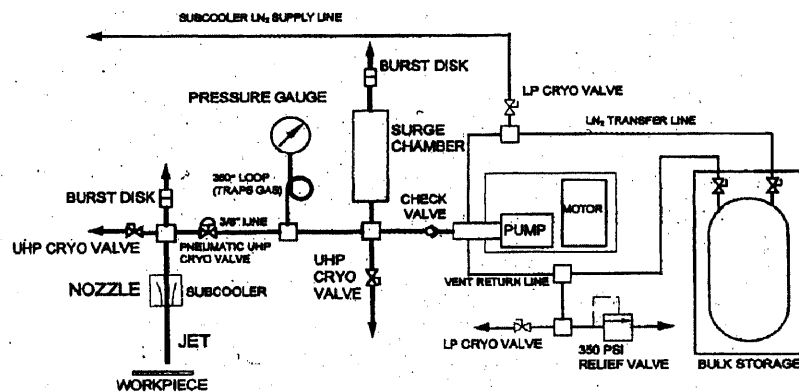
SUBCOOLER $LN_2$ SUPPLY LINE

BURST DISK

LP CRYO VALVE

PRESSURE GAUGE

SURGE CHAMBER

$LN_2$ TRANSFER LINE

360° LOOP (TRAPS GAS)

BURST DISK

3/8" LINE

CHECK VALVE

MOTOR

PUMP

UHP CRYO VALVE

PNEUMATIC UHP CRYO VALVE

UHP CRYO VALVE

NOZZLE

SUBCOOLER

VENT RETURN LINE

JET

LP CRYO VALVE

350 PSI RELIEF VALVE

BULK STORAGE

WORKPIECE